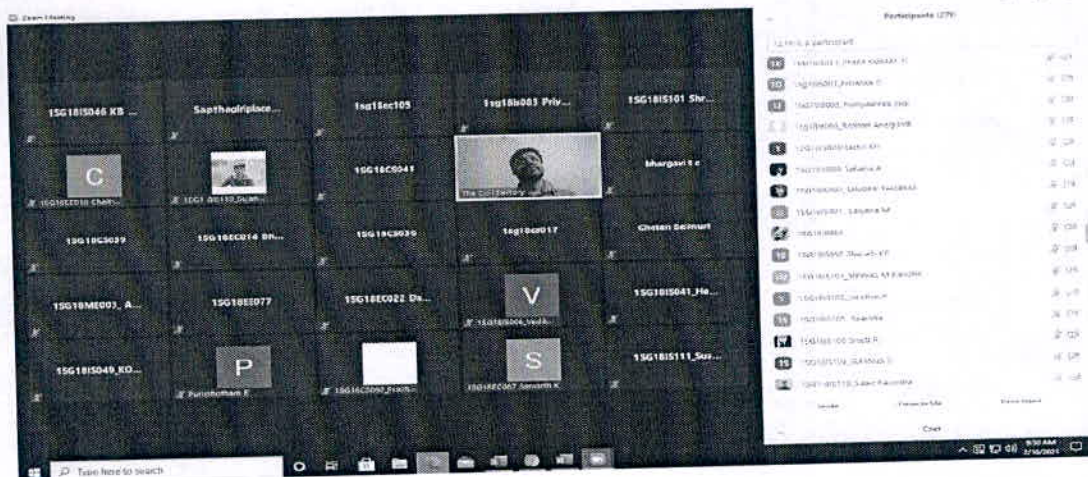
Zoom Meeting

Participants (279)

1SG18IS046 KB ...

Sapthagiriplace...

1sg18ec105

1sg18is003 Priy...

1SG18IS101 Shr...

C

1SG18EC010 Chah...

1SG18IS133_Sush...

1SG18CS041

The Civil Factory

bhargavi t c

1SG18CS039

1SG18EC014 Bh...

1SG18CS039

1sg18cs017

Chetan Belmuri

1SG18ME003_A...

1SG18EE077

1SG18EC022 Ds...

V

1SG18IS006_Vaish...

1SG18IS041_Ha...

1SG18IS049_KO...

P

Purushotham E

1SG18CS050_Prath...

S

1SG18EC067 Sananth K

1SG18IS111_Suv...

Search a participant

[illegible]

Invite

Unmute Me

Raise Hand

Chat

Type here to search

9:50 AM
2/18/2021